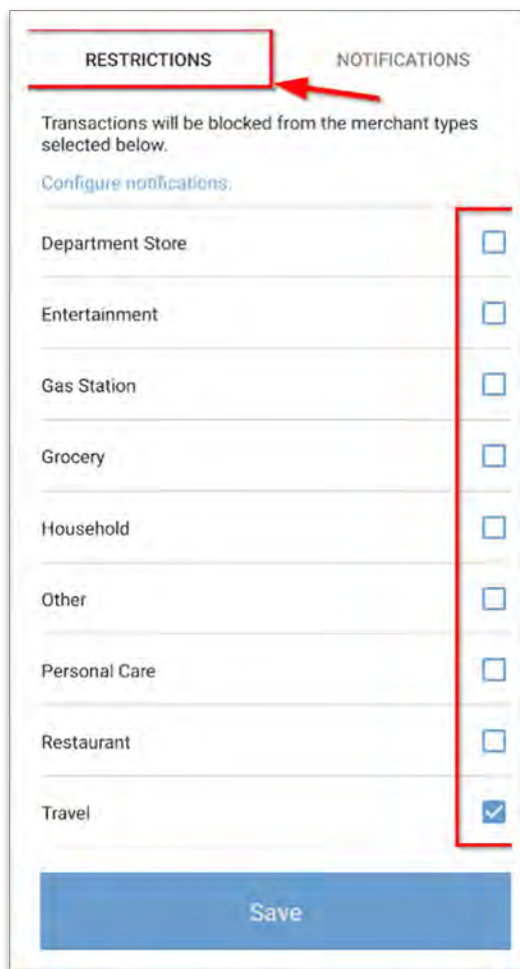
RESTRICTIONS

NOTIFICATIONS

Transactions will be blocked from the merchant types selected below.

Configure notifications.

Department Store

Entertainment

Gas Station

Grocery

Household

Other

Personal Care

Restaurant

Travel

Save